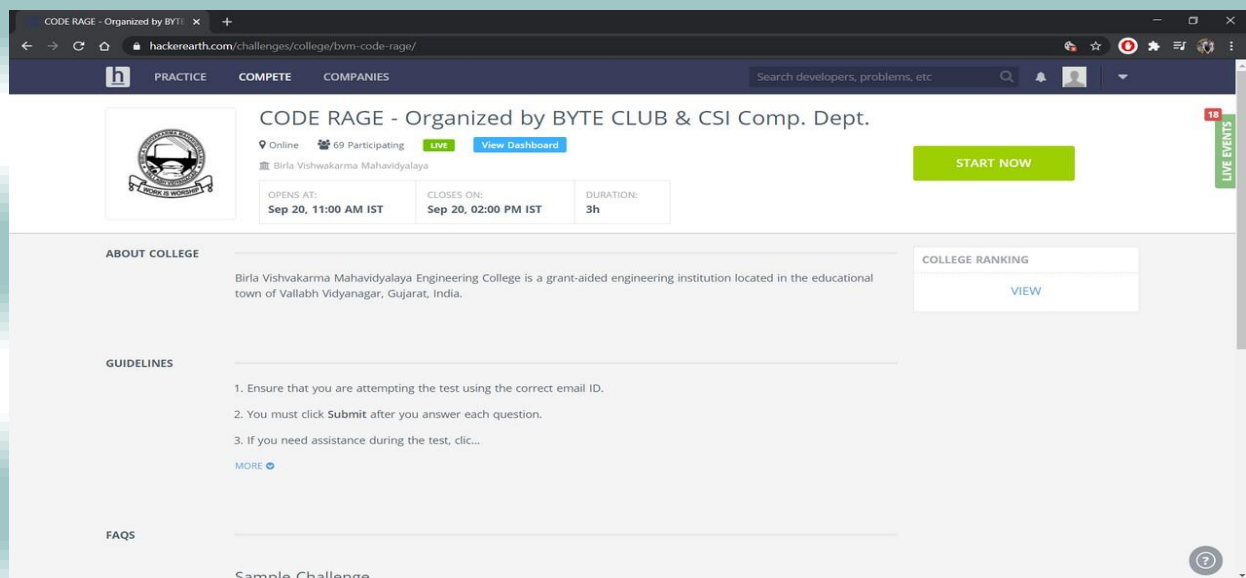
CODE RAGE - Organized by BYTE ×
+

hackerearth.com/challenges/college/bvm-code-rage/

h PRACTICE COMPETE COMPANIES

Search developers, problems, etc

CODE RAGE - Organized by BYTE CLUB & CSI Comp. Dept.

Online 69 Participating LIVE View Dashboard

Birla Vishwakarma Mahavidyalaya

WORK IS WORSHIP

| OPENS AT: | CLOSES ON: | DURATION: |
|---|---|---|
| Sep 20, 11:00 AM IST | Sep 20, 02:00 PM IST | 3h |

START NOW

18 LIVE EVENTS

ABOUT COLLEGE

Birla Vishvakarma Mahavidyalaya Engineering College is a grant-aided engineering institution located in the educational town of Vallabh Vidyanagar, Gujarat, India.

COLLEGE RANKING

VIEW

GUIDELINES

1. Ensure that you are attempting the test using the correct email ID.

2. You must click Submit after you answer each question.

3. If you need assistance during the test, clic...

MORE

FAQS

Sample Challenge